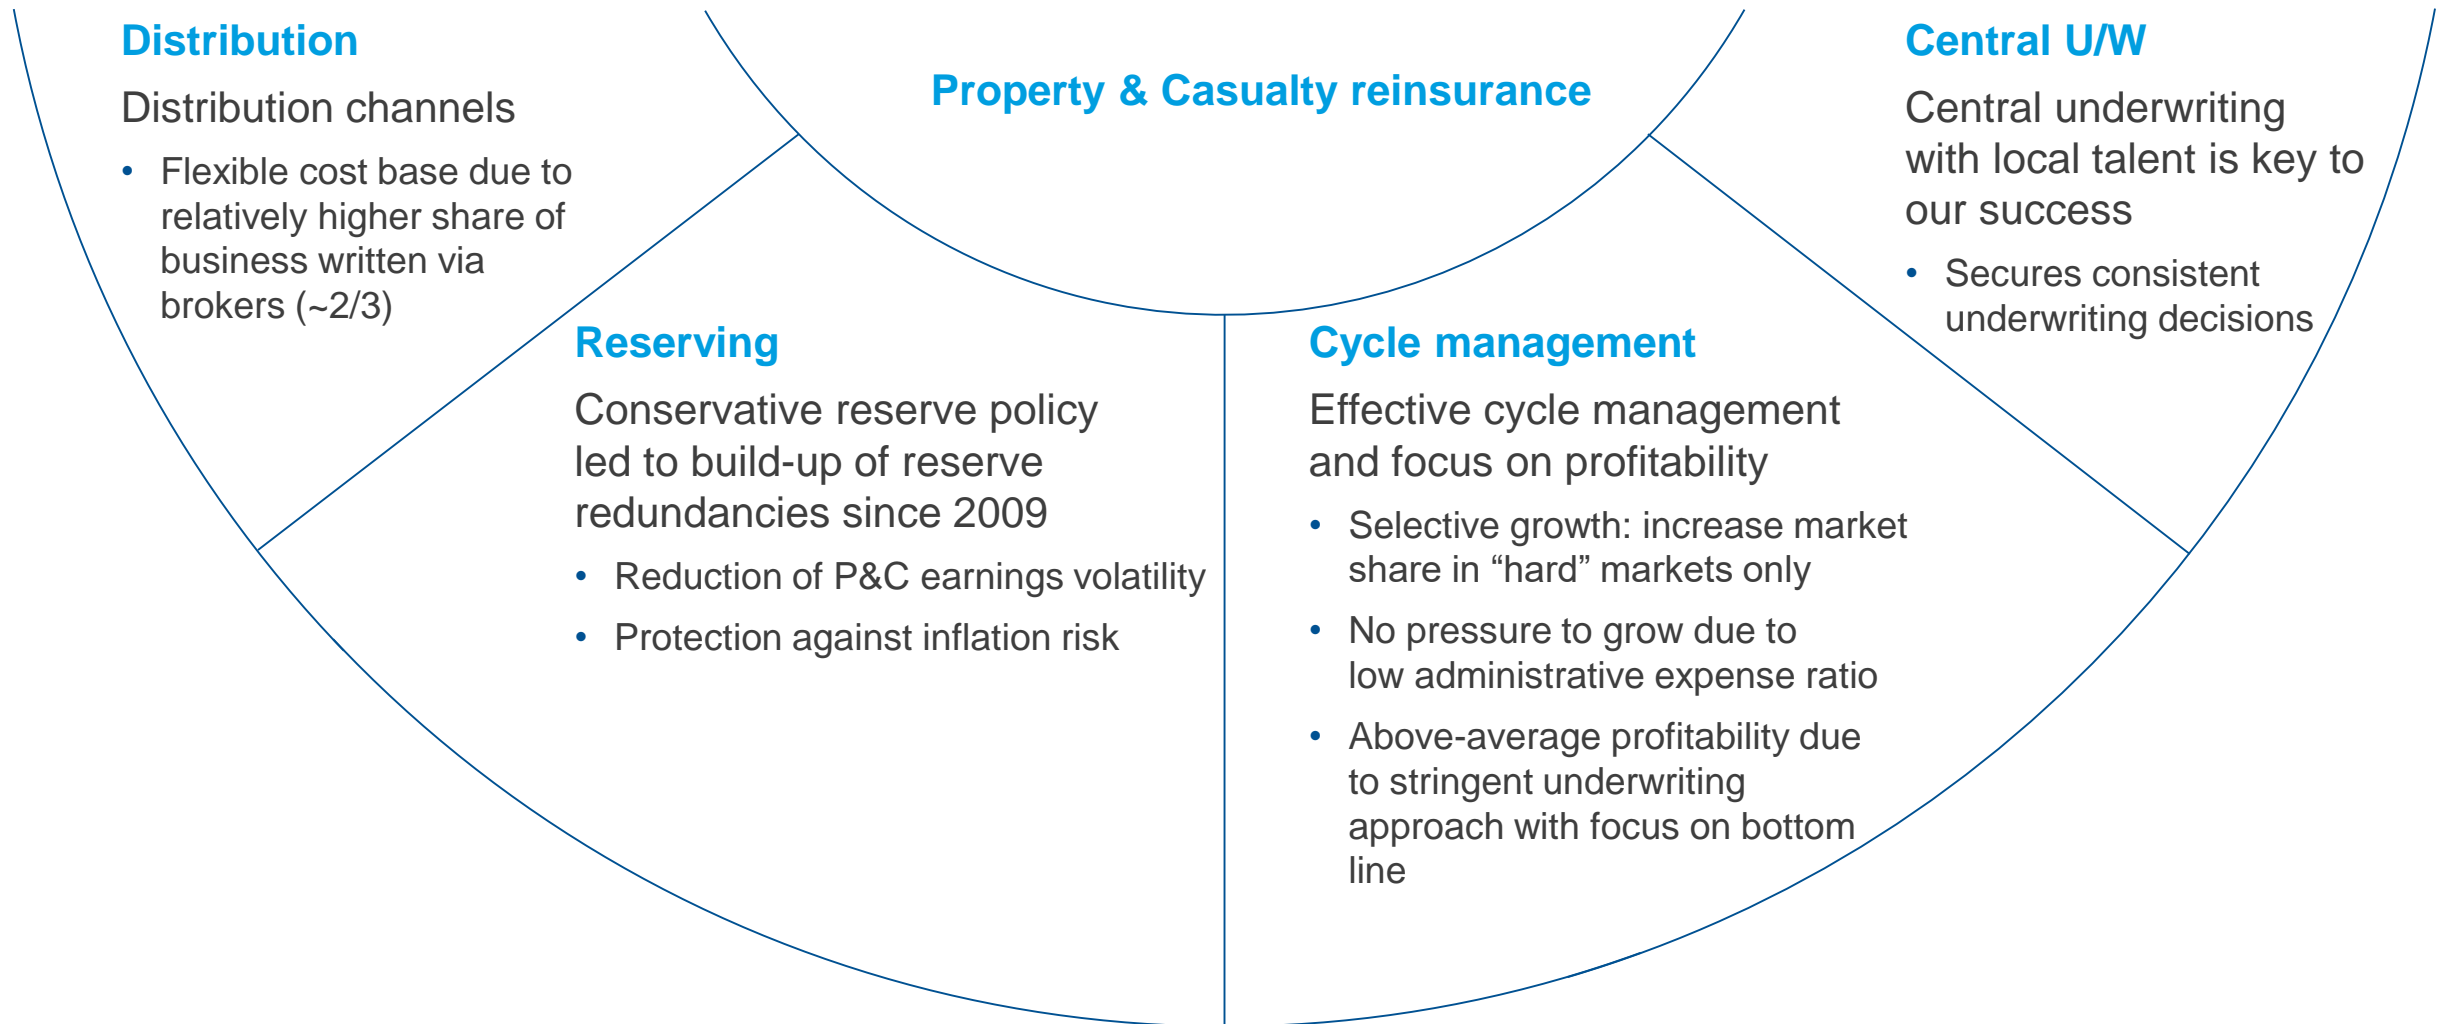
Property & Casualty reinsurance

Distribution

Distribution channels

- Flexible cost base due to relatively higher share of business written via brokers (~2/3)

Central U/W

Central underwriting with local talent is key to our success

- Secures consistent underwriting decisions

Reserving

Conservative reserve policy led to build-up of reserve redundancies since 2009

- Reduction of P&C earnings volatility
- Protection against inflation risk

Cycle management

Effective cycle management and focus on profitability

- Selective growth: increase market share in “hard” markets only
- No pressure to grow due to low administrative expense ratio
- Above-average profitability due to stringent underwriting approach with focus on bottom line